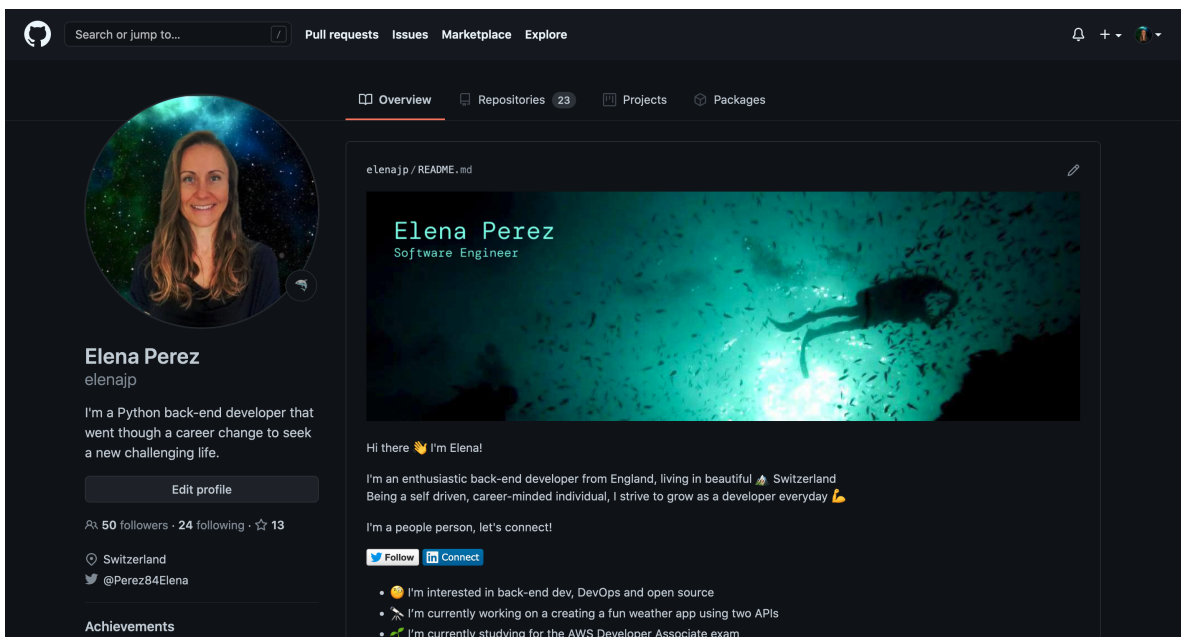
Search or jump to... / Pull requests Issues Marketplace Explore

Overview Repositories 23 Projects Packages

elenajp / README.md

Elena Perez
Software Engineer

Elena Perez
elenajp

I'm a Python back-end developer that went though a career change to seek a new challenging life.

Edit profile

50 followers · 24 following · 13

Switzerland
@Perez84Elena

Achievements

Hi there 👋 I'm Elena!

I'm an enthusiastic back-end developer from England, living in beautiful 🏔 Switzerland
Being a self driven, career-minded individual, I strive to grow as a developer everyday 💪

I'm a people person, let's connect!

Follow Connect

- 🤔 I'm interested in back-end dev, DevOps and open source
- 🔭 I'm currently working on a creating a fun weather app using two APIs
- 🌱 I'm currently studying for the AWS Developer Associate exam